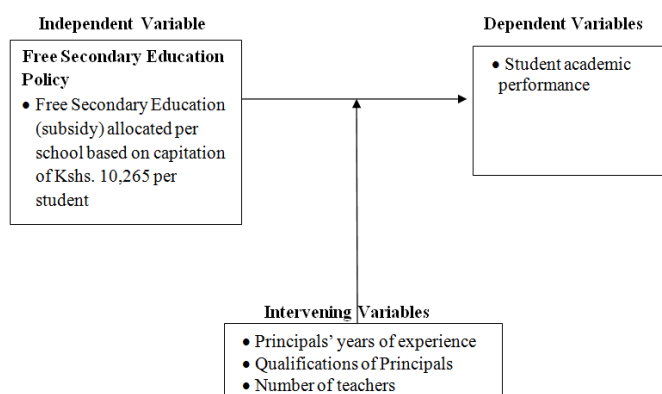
Independent Variable

Free Secondary Education Policy

- Free Secondary Education (subsidy) allocated per school based on capitation of Kshs. 10,265 per student

Dependent Variables

- Student academic performance

Intervening Variables

- Principals' years of experience
- Qualifications of Principals
- Number of teachers